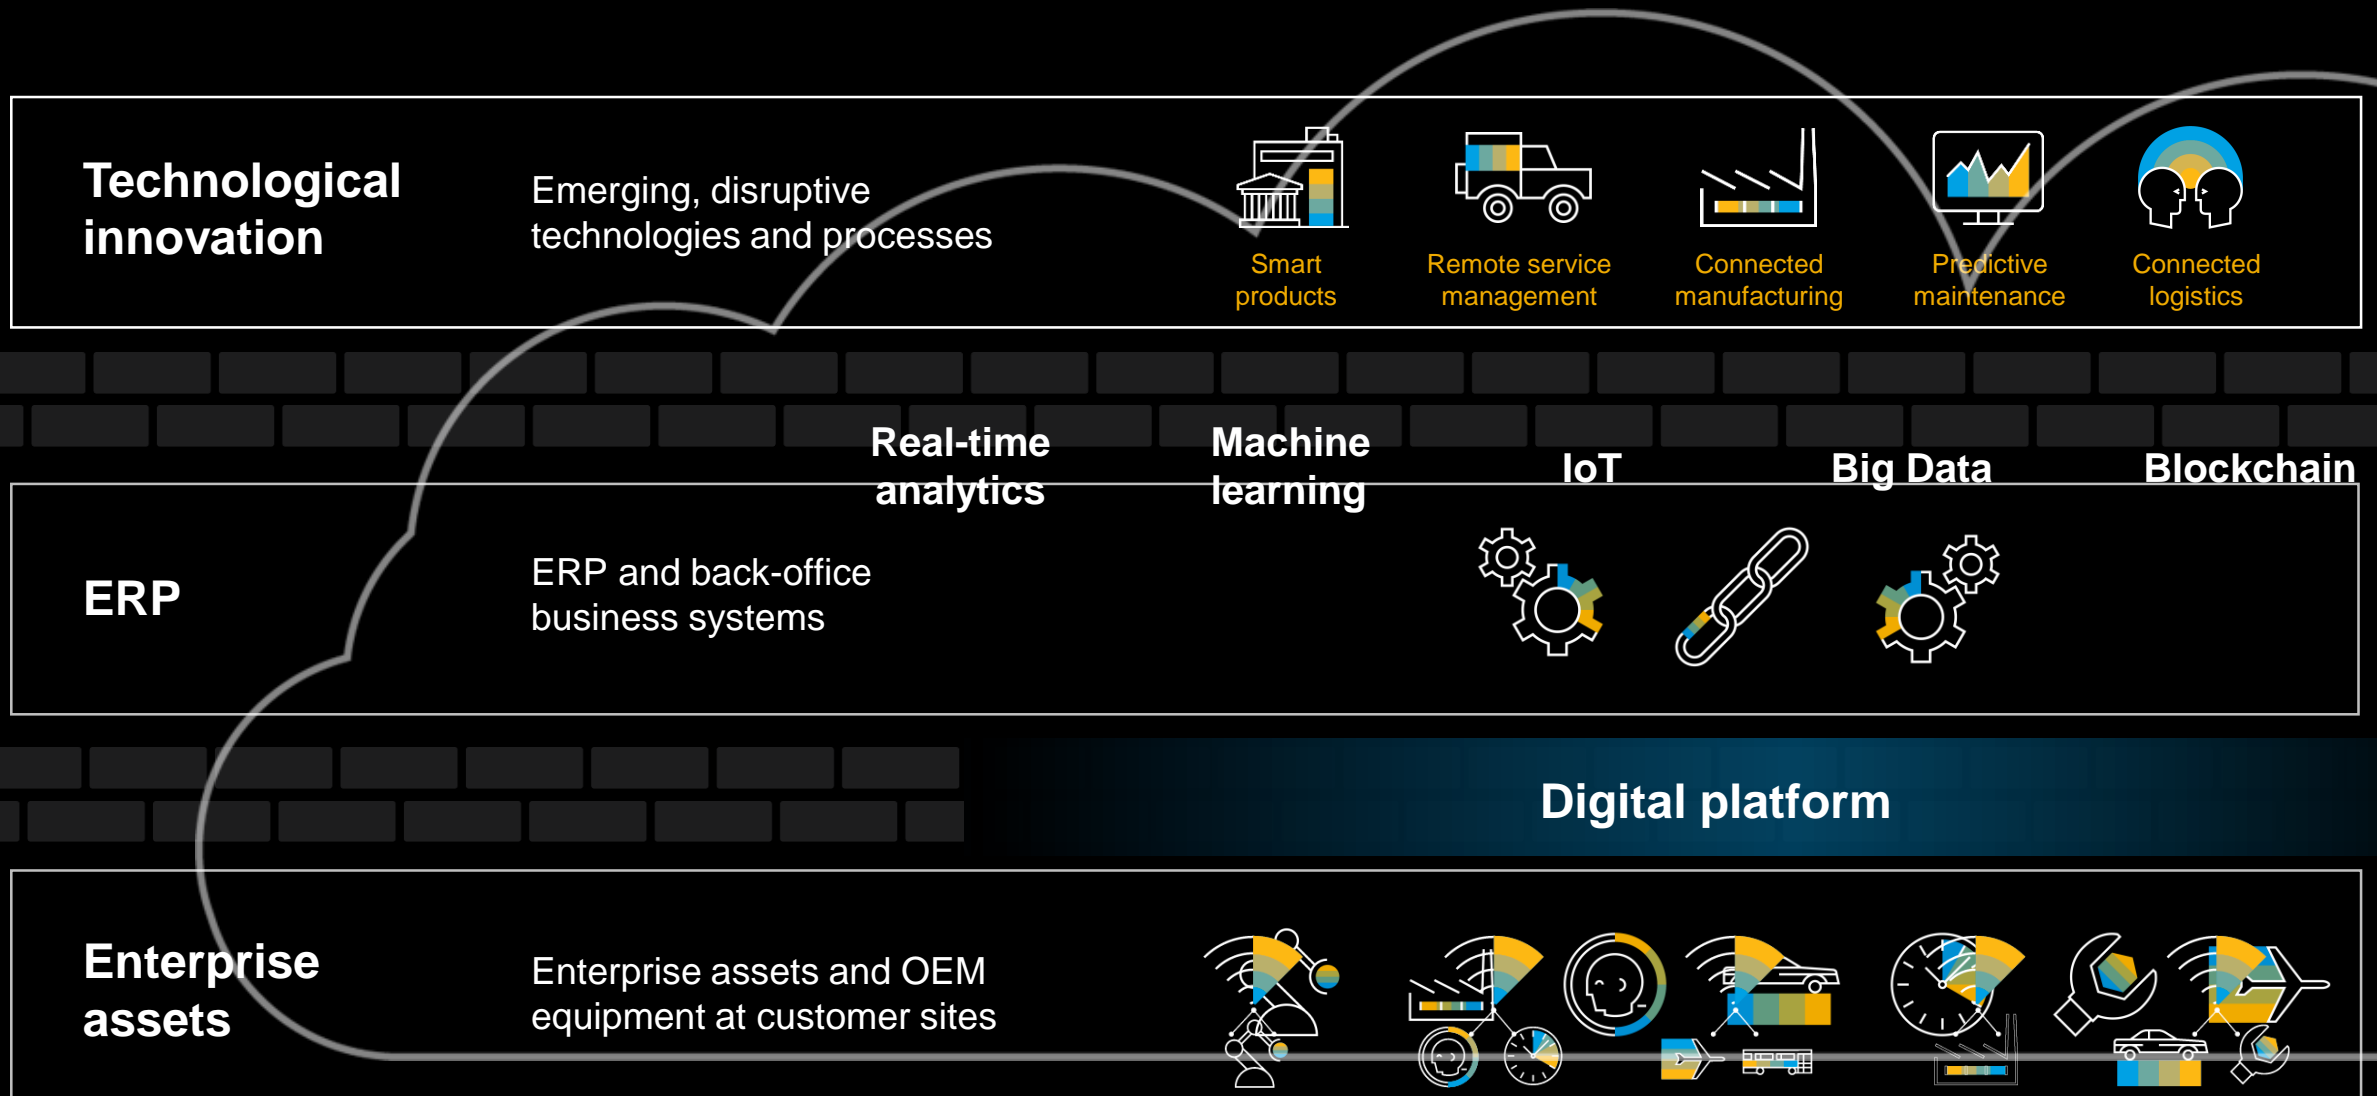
Technological innovation

Emerging, disruptive technologies and processes

Smart products

Remote service management

Connected manufacturing

Predictive maintenance

Connected logistics

Real-time analytics

Machine learning

IoT

Big Data

Blockchain

ERP

ERP and back-office business systems

Digital platform

Enterprise assets

Enterprise assets and OEM equipment at customer sites